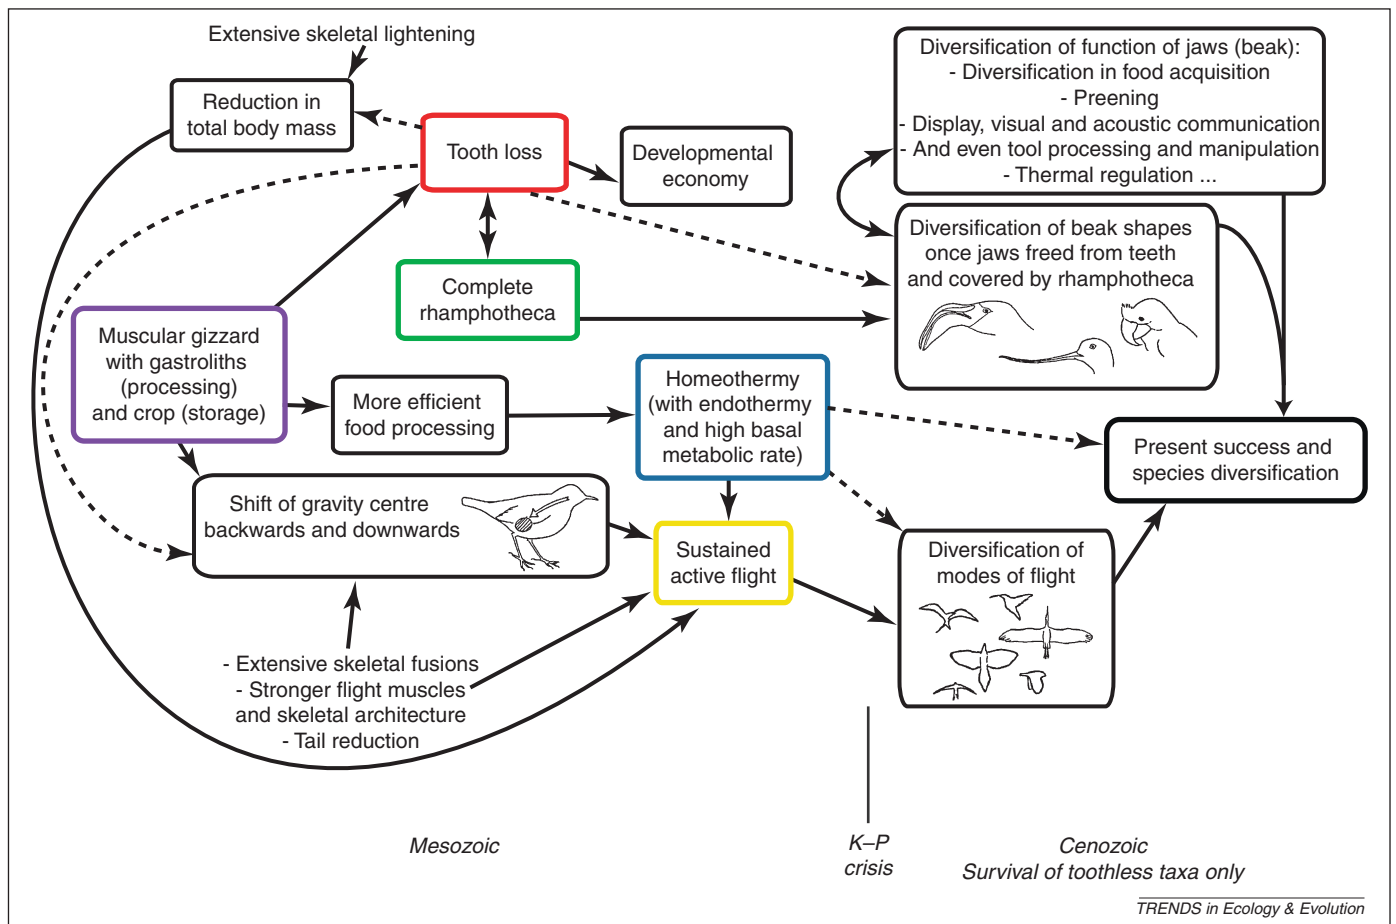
Extensive skeletal lightening

Reduction in total body mass

Tooth loss

Developmental economy

Diversification of function of jaws (beak):
- Diversification in food acquisition
- Preening
- Display, visual and acoustic communication
- And even tool processing and manipulation
- Thermal regulation ...

Diversification of beak shapes once jaws freed from teeth and covered by rhamphotheca

Complete rhamphotheca

Muscular gizzard with gastroliths (processing) and crop (storage)

More efficient food processing

Homeothermy (with endothermy and high basal metabolic rate)

Present success and species diversification

Shift of gravity centre backwards and downwards

Sustained active flight

Diversification of modes of flight

- Extensive skeletal fusions
- Stronger flight muscles and skeletal architecture
- Tail reduction

Mesozoic

K–P crisis

Cenozoic
Survival of toothless taxa only

TRENDS in Ecology & Evolution